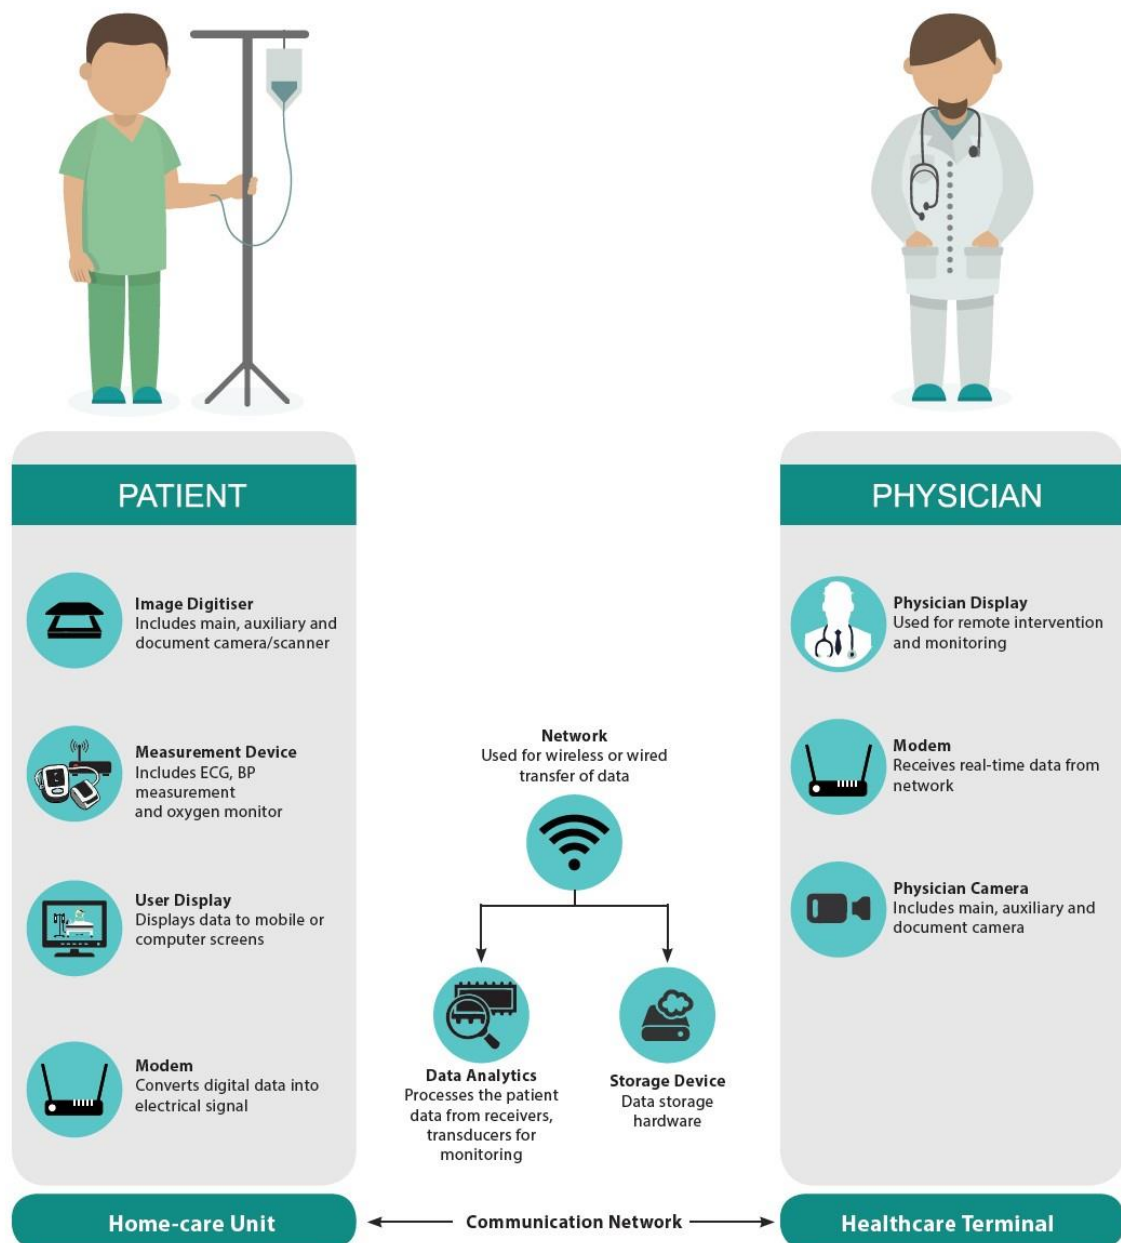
PATIENT

Image Digitiser
Includes main, auxiliary and document camera/scanner

Measurement Device
Includes ECG, BP measurement and oxygen monitor

User Display
Displays data to mobile or computer screens

Modem
Converts digital data into electrical signal

Network
Used for wireless or wired transfer of data

Data Analytics
Processes the patient data from receivers, transducers for monitoring

Storage Device
Data storage hardware

PHYSICIAN

Physician Display
Used for remote intervention and monitoring

Modem
Receives real-time data from network

Physician Camera
Includes main, auxiliary and document camera

Home-care Unit

Communication Network

Healthcare Terminal